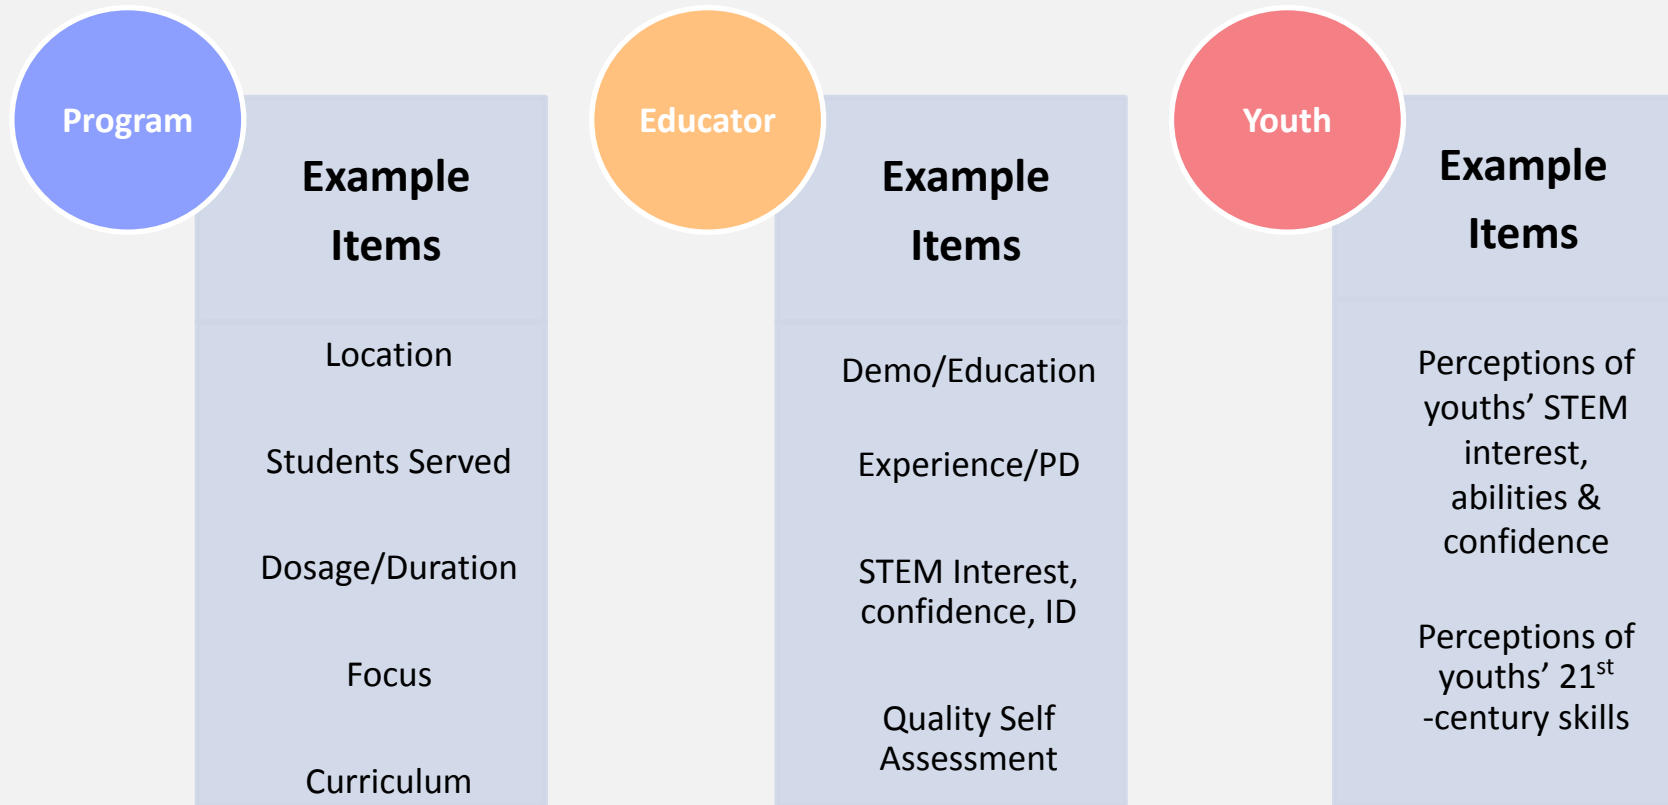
Program

Example Items

Location

Students Served

Dosage/Duration

Focus

Curriculum

Educator

Example Items

Demo/Education

Experience/PD

STEM Interest, confidence, ID

Quality Self Assessment

Youth

Example Items

Perceptions of youths' STEM interest, abilities & confidence

Perceptions of youths' 21$^{st}$ -century skills